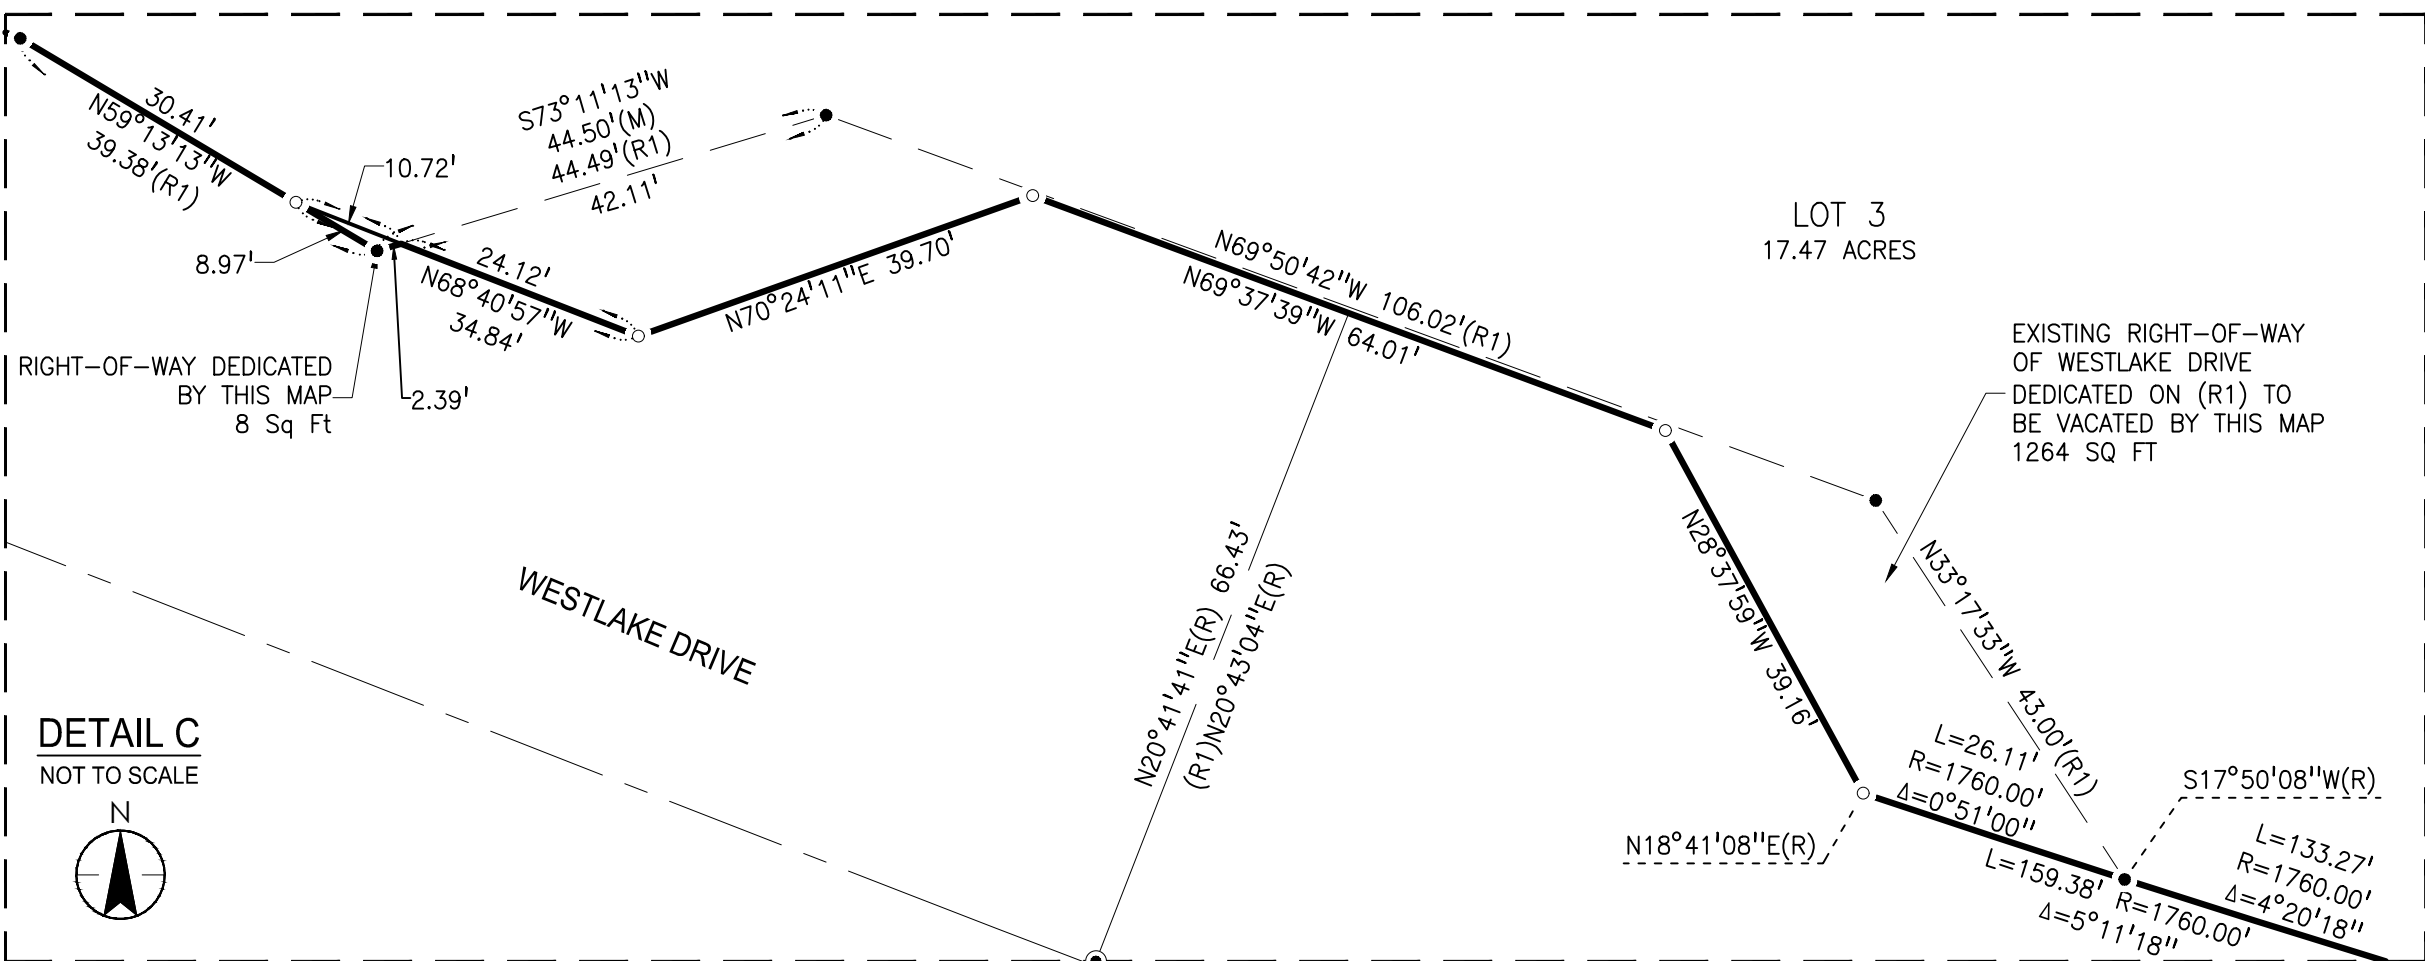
30.41'
N59°13'13"W
39.38'(R1)

S73°11'13"W
44.50'(M)
44.49'(R1)
42.11'

10.72'

8.97'

24.12'
N68°40'57"W
34.84'

N70°24'11"E 39.70'

LOT 3
17.47 ACRES

N69°50'42"W 106.02'(R1)
N69°37'39"W 64.01'

RIGHT-OF-WAY DEDICATED BY THIS MAP 8 Sq Ft

2.39'

EXISTING RIGHT-OF-WAY OF WESTLAKE DRIVE DEDICATED ON (R1) TO BE VACATED BY THIS MAP 1264 SQ FT

WESTLAKE DRIVE

N20°41'41"E(R) 66.43'
(R1)N20°43'04"E(R)

N28°37'59"W 39.16'

N33°17'33"W 43.00'(R1)

L=26.11'
R=1760.00'
Δ=0°51'00"

S17°50'08"W(R)

N18°41'08"E(R)

L=159.38'
R=1760.00'
Δ=5°11'18"

L=133.27'
R=1760.00'
Δ=4°20'18"

DETAIL C
NOT TO SCALE
N